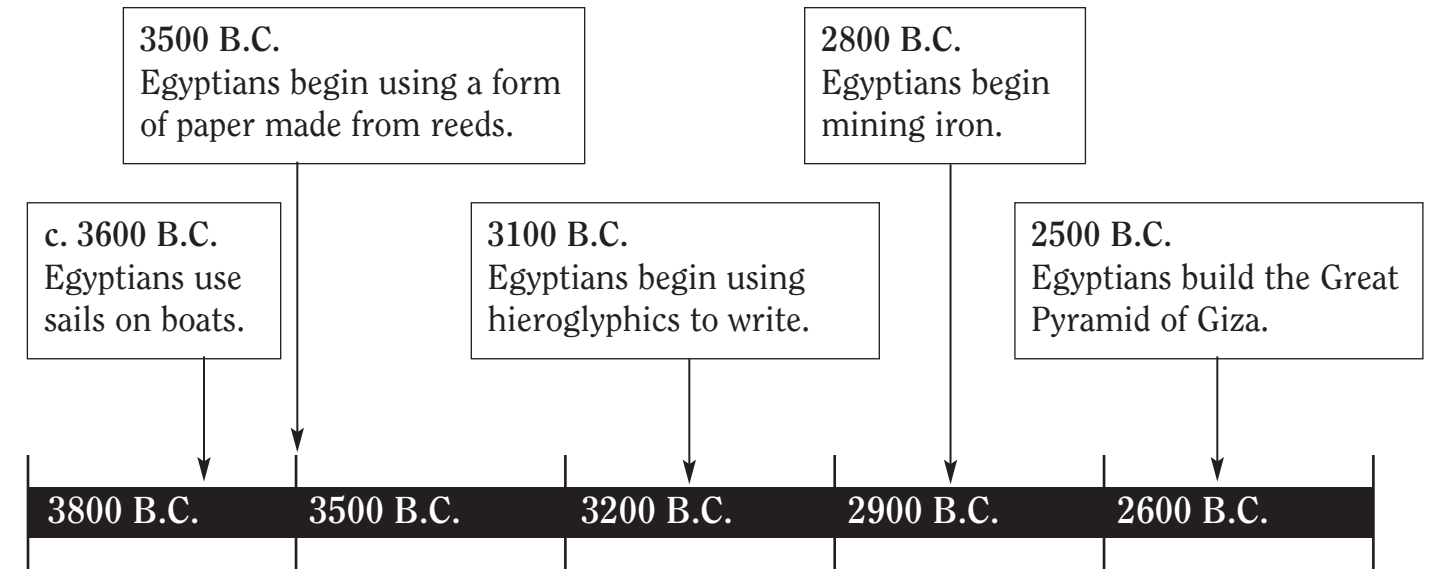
3500 B.C.
Egyptians begin using a form of paper made from reeds.

2800 B.C.
Egyptians begin mining iron.

c. 3600 B.C.
Egyptians use sails on boats.

3100 B.C.
Egyptians begin using hieroglyphics to write.

2500 B.C.
Egyptians build the Great Pyramid of Giza.

3800 B.C. 3500 B.C. 3200 B.C. 2900 B.C. 2600 B.C.